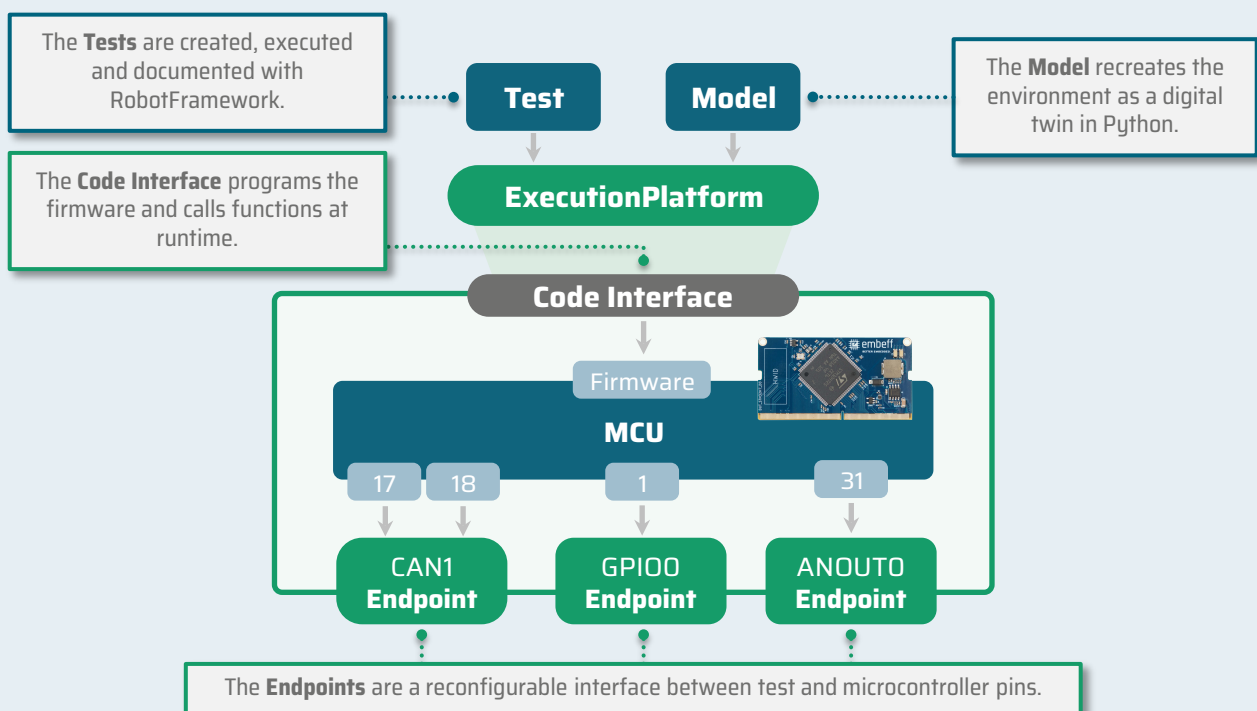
The **Tests** are created, executed and documented with RobotFramework.

Test

Model

The **Model** recreates the environment as a digital twin in Python.

The **Code Interface** programs the firmware and calls functions at runtime.

ExecutionPlatform

Code Interface

embeff

Firmware

MCU

17

18

1

31

CAN1
Endpoint

GPIO0
Endpoint

ANOUT0
Endpoint

The **Endpoints** are a reconfigurable interface between test and microcontroller pins.